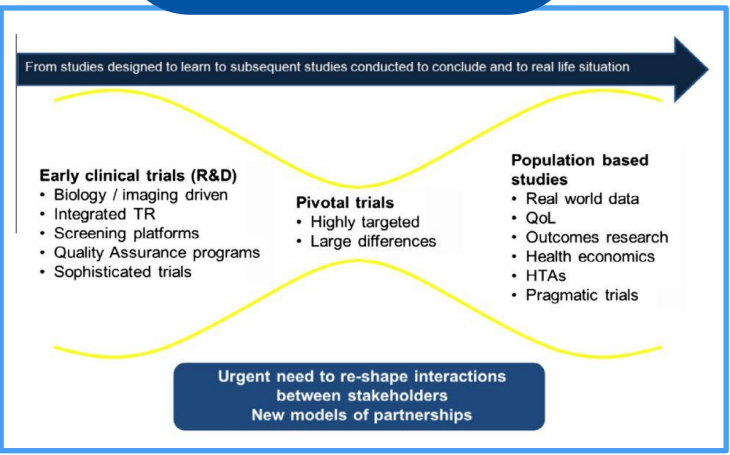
From studies designed to learn to subsequent studies conducted to conclude and to real life situation

**Early clinical trials (R&D)**
• Biology / imaging driven
• Integrated TR
• Screening platforms
• Quality Assurance programs
• Sophisticated trials

**Pivotal trials**
• Highly targeted
• Large differences

**Population based studies**
• Real world data
• QoL
• Outcomes research
• Health economics
• HTAs
• Pragmatic trials

Urgent need to re-shape interactions between stakeholders
New models of partnerships